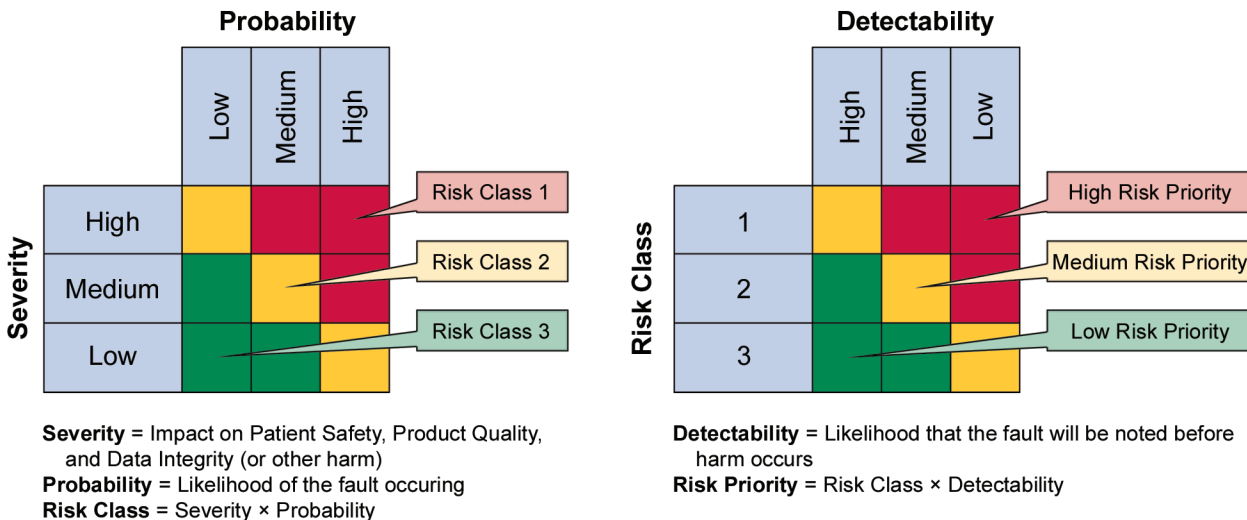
Probability

Low
Medium
High

Severity

High
Medium
Low

Risk Class 1
Risk Class 2
Risk Class 3

**Severity** = Impact on Patient Safety, Product Quality, and Data Integrity (or other harm)
**Probability** = Likelihood of the fault occuring
**Risk Class** = Severity × Probability

Detectability

High
Medium
Low

Risk Class

1
2
3

High Risk Priority
Medium Risk Priority
Low Risk Priority

**Detectability** = Likelihood that the fault will be noted before harm occurs
**Risk Priority** = Risk Class × Detectability